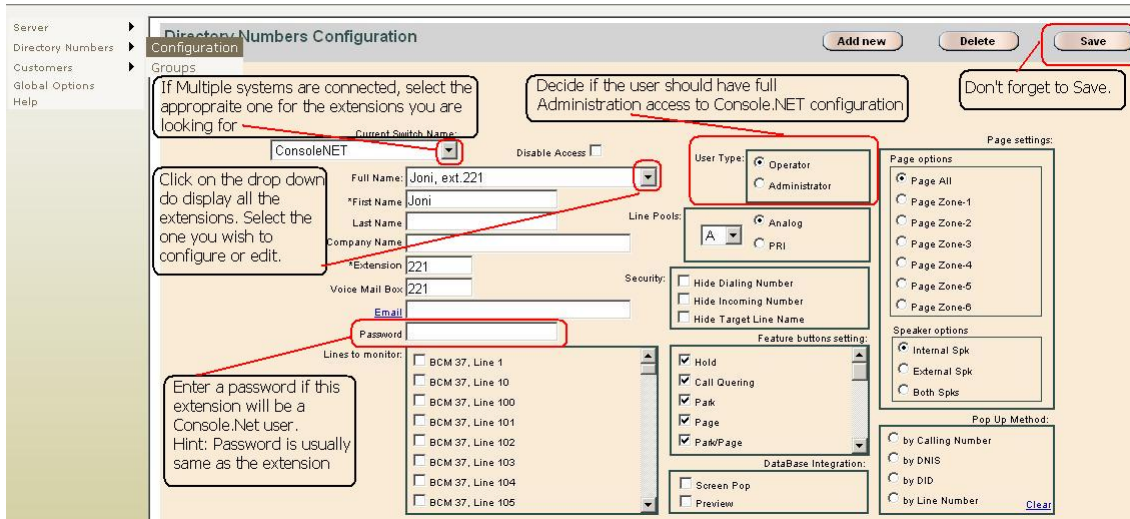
Server
Directory Numbers
Configuration
Groups
Customers
Global Options
Help

Directory Numbers Configuration

Add new
Delete
Save

If Multiple systems are connected, select the appropraite one for the extensions you are looking for

Decide if the user should have full Administration access to Console.NET configuration

Don't forget to Save.

Current Switch Name:
ConsoleNET
Disable Access

User Type:
Operator
Administrator

Page settings:
Page options
Page All
Page Zone-1
Page Zone-2
Page Zone-3
Page Zone-4
Page Zone-5
Page Zone-6

Click on the drop down do display all the extensions. Select the one you wish to configure or edit.

Full Name: Joni, ext.221
*First Name Joni
Last Name
Company Name
*Extension 221
Voice Mail Box 221
Email
Password

Line Pools:
A
Analog
PRI

Security:
Hide Dialing Number
Hide Incoming Number
Hide Target Line Name

Speaker options
Internal Spk
External Spk
Both Spks

Lines to monitor:
BCM 37, Line 1
BCM 37, Line 10
BCM 37, Line 100
BCM 37, Line 101
BCM 37, Line 102
BCM 37, Line 103
BCM 37, Line 104
BCM 37, Line 105

Feature buttons setting:
Hold
Call Quering
Park
Page
Park/Page

Enter a password if this extension will be a Console.Net user.
Hint: Password is usually same as the extension

DataBase Integration:
Screen Pop
Preview

Pop Up Method:
by Calling Number
by DNIS
by DID
by Line Number
Clear